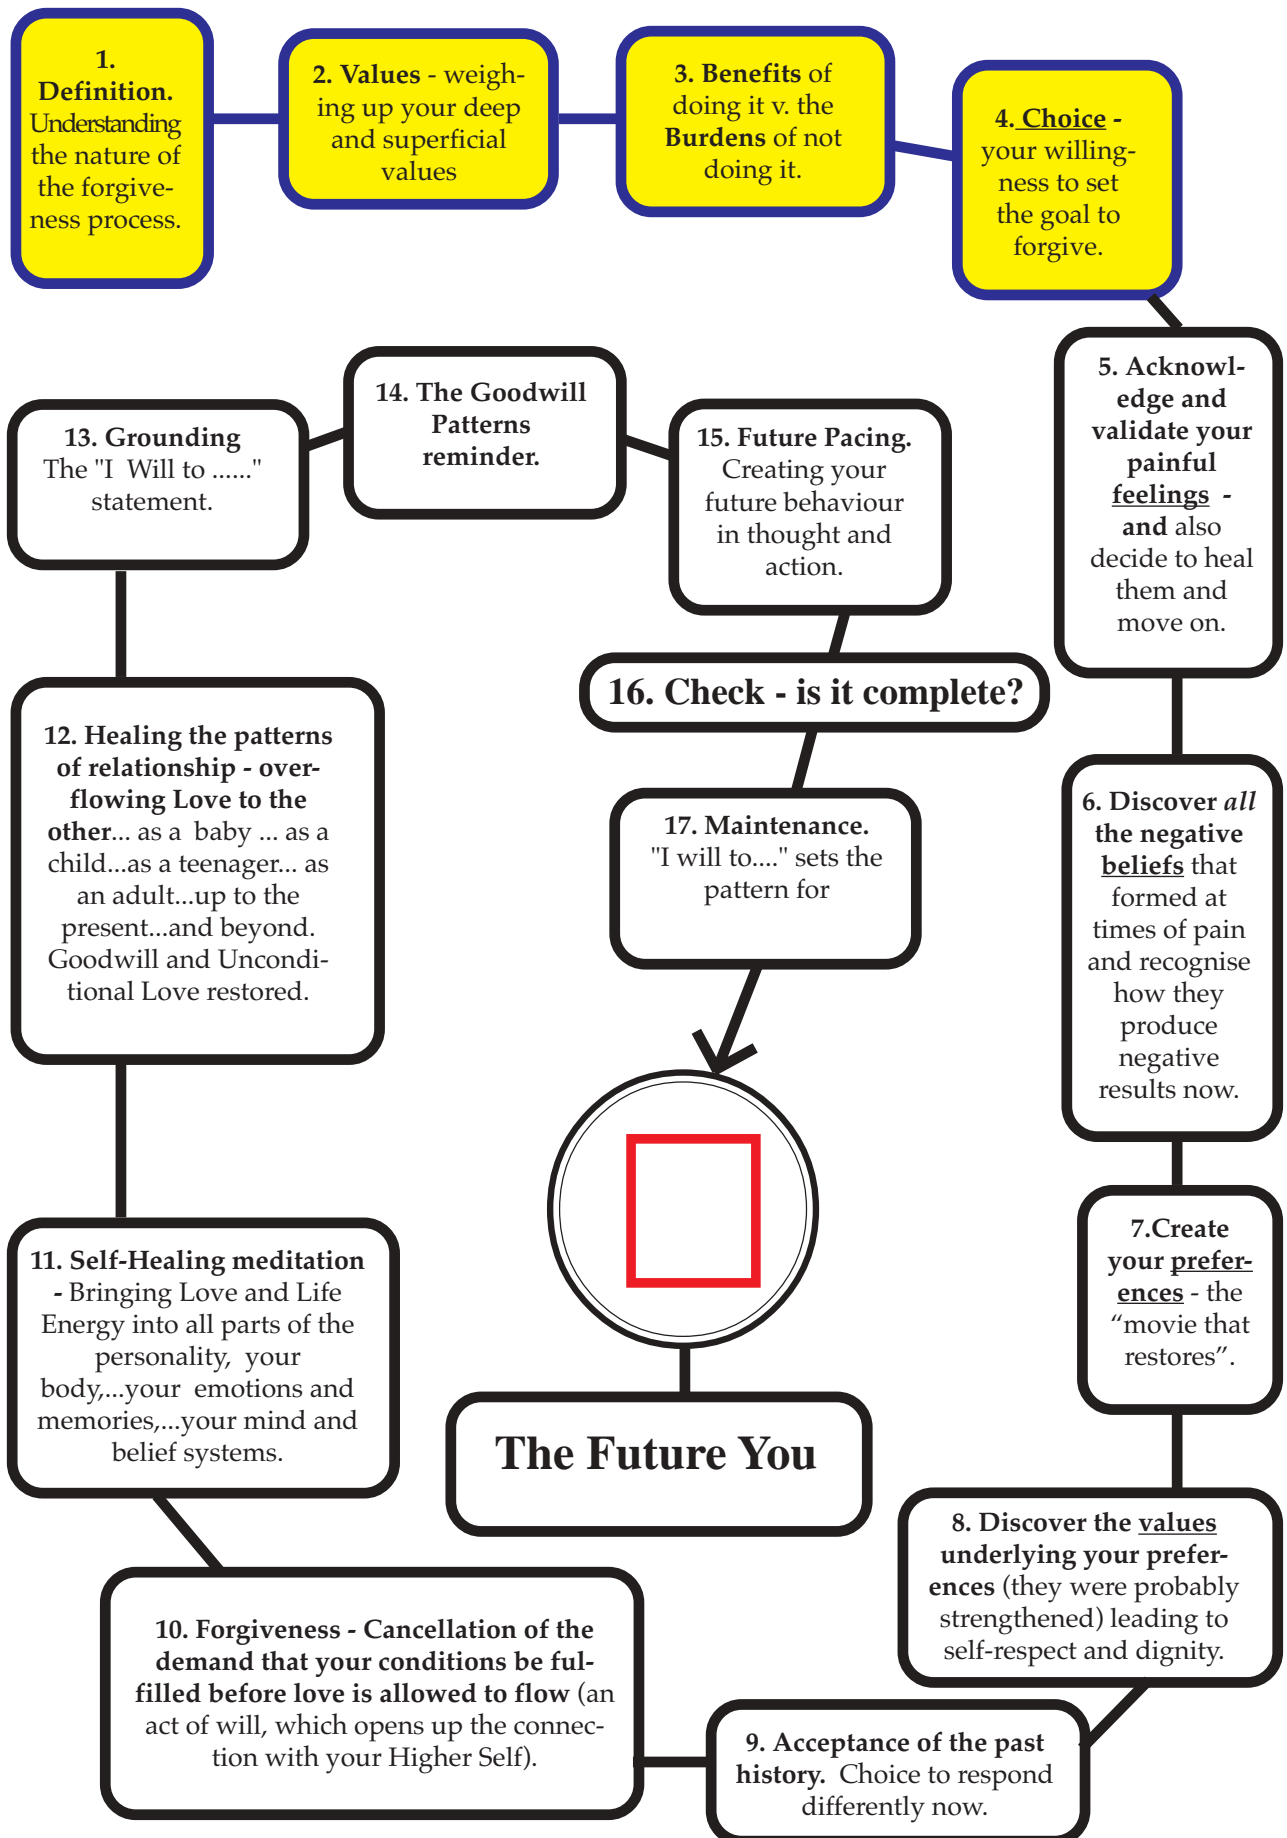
1. Definition. Understanding the nature of the forgiveness process.

2. Values - weighing up your deep and superficial values

3. Benefits of doing it v. the Burdens of not doing it.

4. Choice - your willingness to set the goal to forgive.

5. Acknowledge and validate your painful feelings - and also decide to heal them and move on.

6. Discover all the negative beliefs that formed at times of pain and recognise how they produce negative results now.

7.Create your preferences - the “movie that restores”.

8. Discover the values underlying your preferences (they were probably strengthened) leading to self-respect and dignity.

9. Acceptance of the past history. Choice to respond differently now.

10. Forgiveness - Cancellation of the demand that your conditions be fulfilled before love is allowed to flow (an act of will, which opens up the connection with your Higher Self).

11. Self-Healing meditation - Bringing Love and Life Energy into all parts of the personality, your body,...your emotions and memories,...your mind and belief systems.

12. Healing the patterns of relationship - overflowing Love to the other... as a baby ... as a child...as a teenager... as an adult...up to the present...and beyond. Goodwill and Unconditional Love restored.

13. Grounding The "I Will to ......" statement.

14. The Goodwill Patterns reminder.

15. Future Pacing. Creating your future behaviour in thought and action.

16. Check - is it complete?

17. Maintenance. "I will to...." sets the pattern for

The Future You